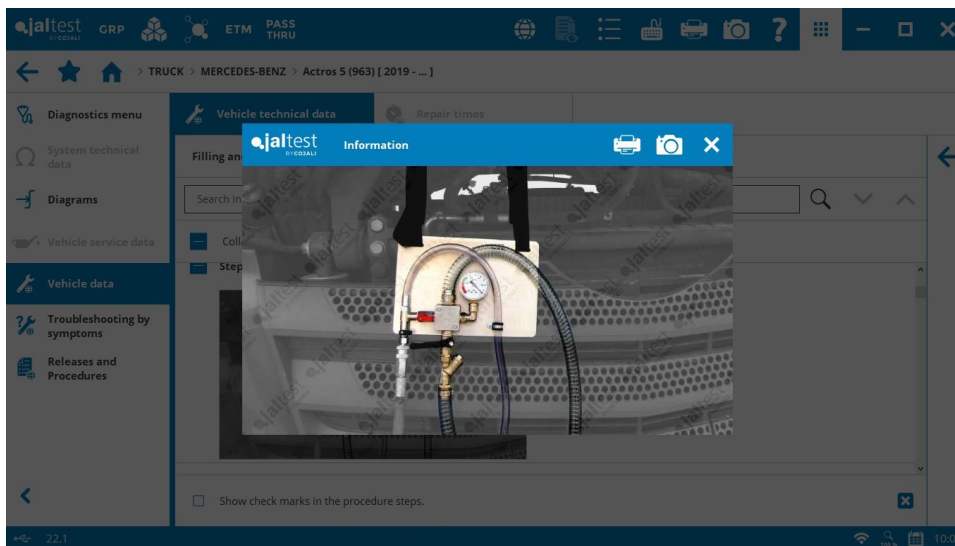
jaltest BY COJALI GRP ETM PASS THRU

> TRUCK > MERCEDES-BENZ > Actros 5 (963) [ 2019 - ... ]

Diagnostics menu

System technical data

Diagrams

Vehicle service data

Vehicle data

Troubleshooting by symptoms

Releases and Procedures

Vehicle technical data

Repair times

Filling an

Search in

Coll

Step

jaltest BY COJALI Information

Show check marks in the procedure steps.

22.1

10:0